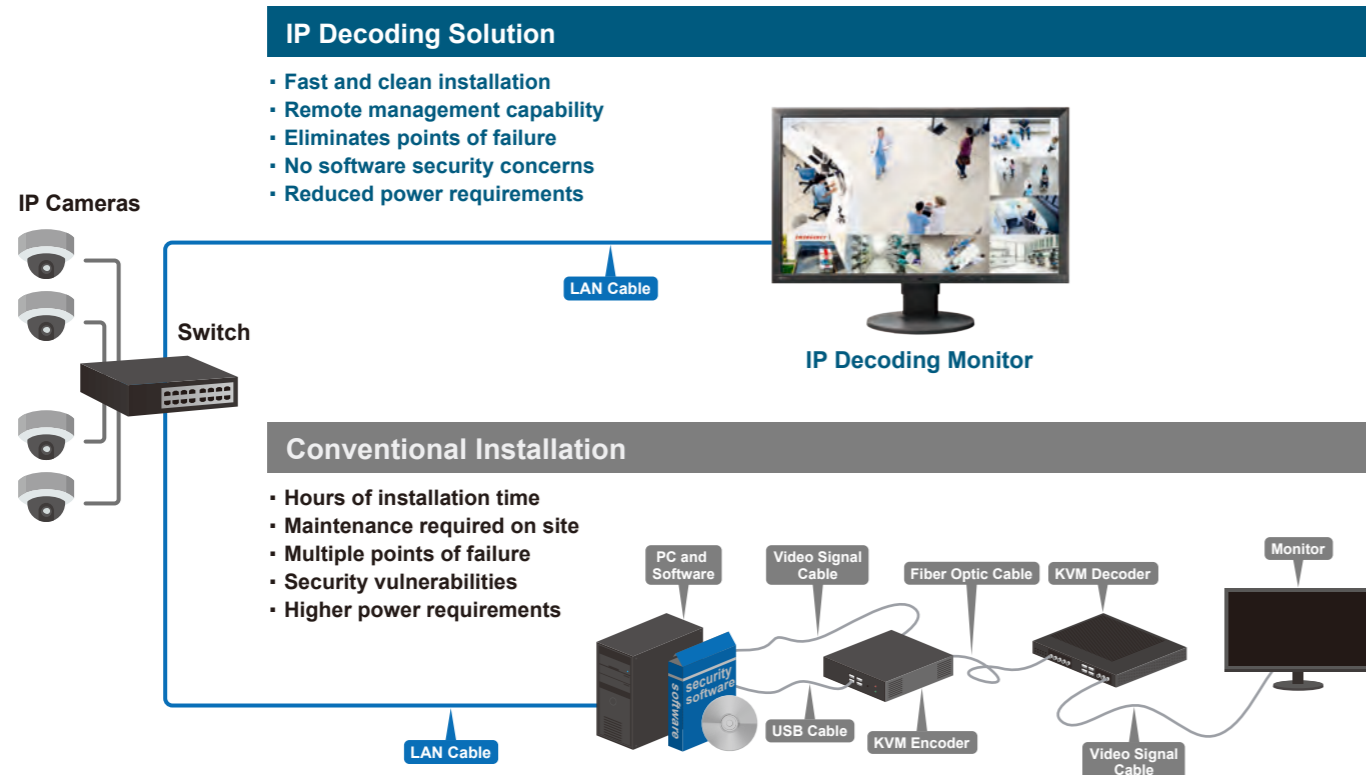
IP Decoding Solution

· Fast and clean installation
· Remote management capability
· Eliminates points of failure
· No software security concerns
· Reduced power requirements

IP Cameras

Switch

LAN Cable

IP Decoding Monitor

Conventional Installation

· Hours of installation time
· Maintenance required on site
· Multiple points of failure
· Security vulnerabilities
· Higher power requirements

PC and Software

Video Signal Cable

Fiber Optic Cable

KVM Decoder

Monitor

security software

software

USB Cable

KVM Encoder

Video Signal Cable

LAN Cable